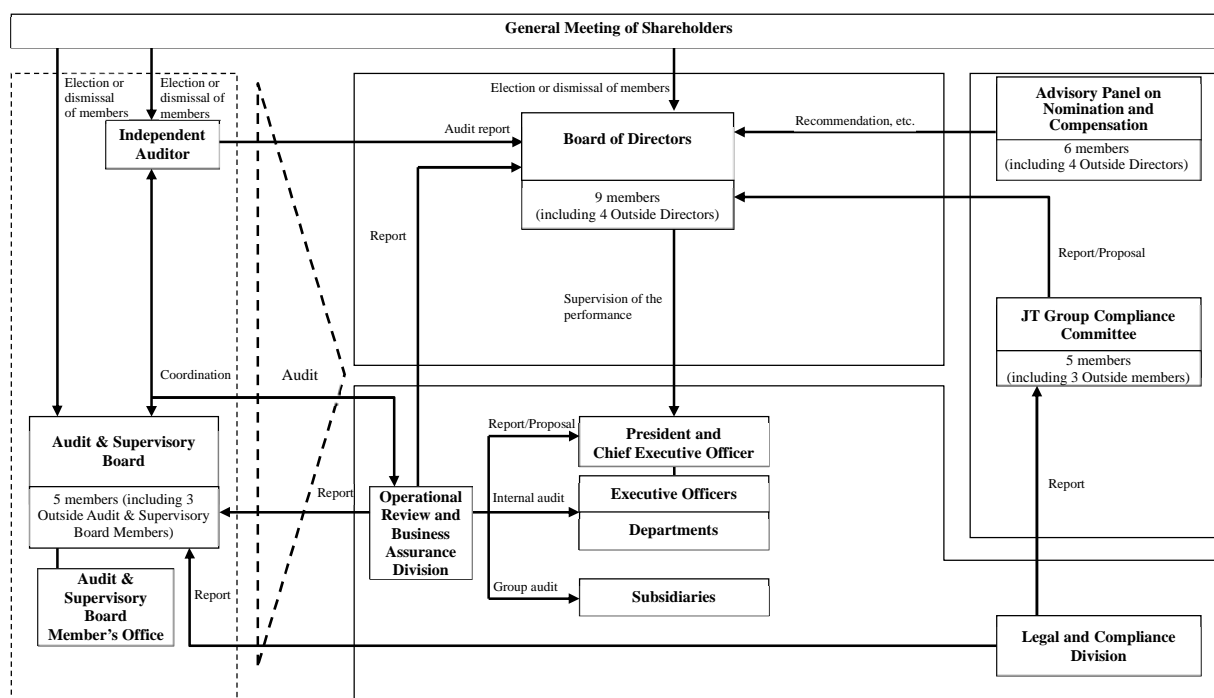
General Meeting of Shareholders

Election or dismissal of members

Election or dismissal of members

Independent Auditor

Election or dismissal of members

Audit report

Board of Directors

9 members (including 4 Outside Directors)

Recommendation, etc.

Advisory Panel on Nomination and Compensation

6 members (including 4 Outside Directors)

Report

Report/Proposal

Supervision of the performance

JT Group Compliance Committee

5 members (including 3 Outside members)

Coordination

Audit

Audit & Supervisory Board

5 members (including 3 Outside Audit & Supervisory Board Members)

Report

Operational Review and Business Assurance Division

Report/Proposal

President and Chief Executive Officer

Internal audit

Executive Officers

Departments

Report

Group audit

Subsidiaries

Audit & Supervisory Board Member's Office

Report

Legal and Compliance Division